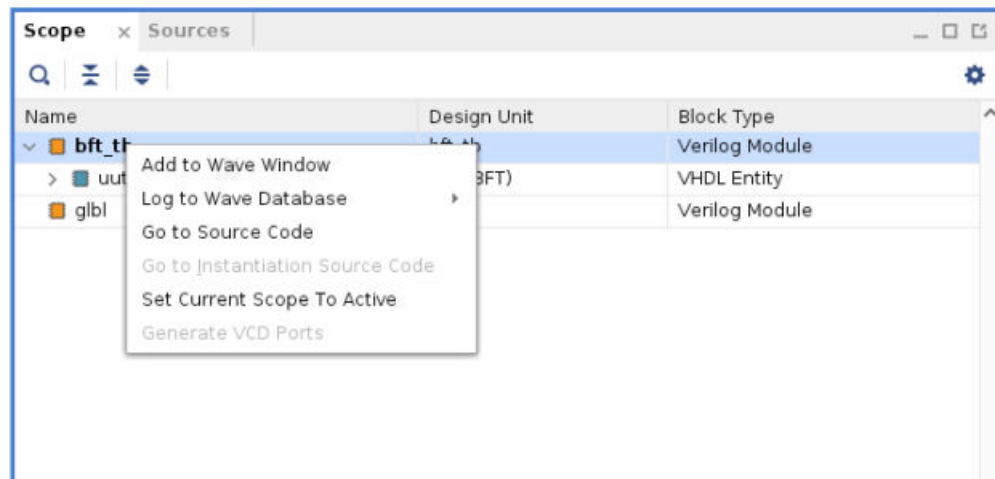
Scope × Sources

| Name | Design Unit | Block Type |
|---|---|---|
| bft_t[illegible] | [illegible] | Verilog Module |
| uut | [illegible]BFT) | VHDL Entity |
| glbl | | Verilog Module |

Add to Wave Window
Log to Wave Database
Go to Source Code
Go to Instantiation Source Code
Set Current Scope To Active
Generate VCD Ports